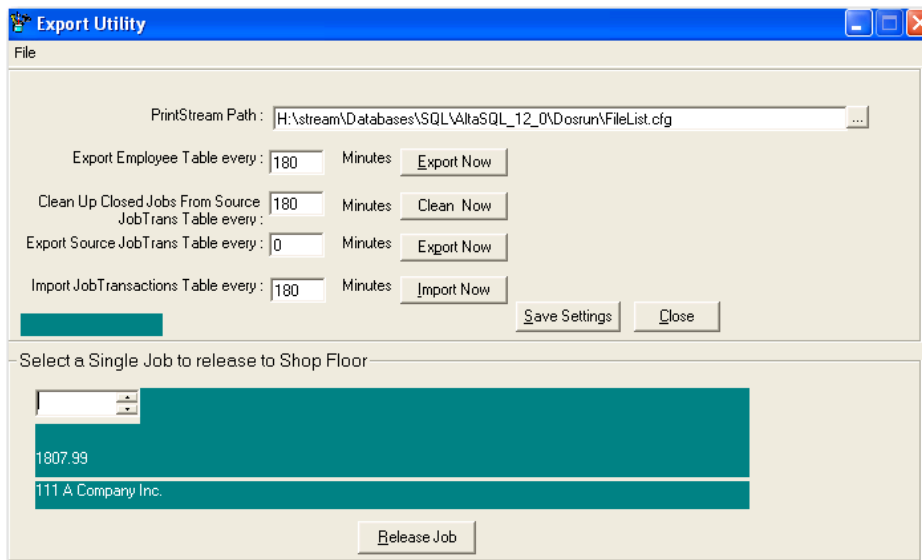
Export Utility

File

PrintStream Path : H:\stream\Databases\SQL\AltaSQL_12_0\Dosrun\FileList.cfg ...

Export Employee Table every : 180 Minutes Export Now

Clean Up Closed Jobs From Source JobTrans Table every : 180 Minutes Clean Now

Export Source JobTrans Table every : 0 Minutes Export Now

Import JobTransactions Table every : 180 Minutes Import Now

Save Settings Close

Select a Single Job to release to Shop Floor

1807.99

111 A Company Inc.

Release Job